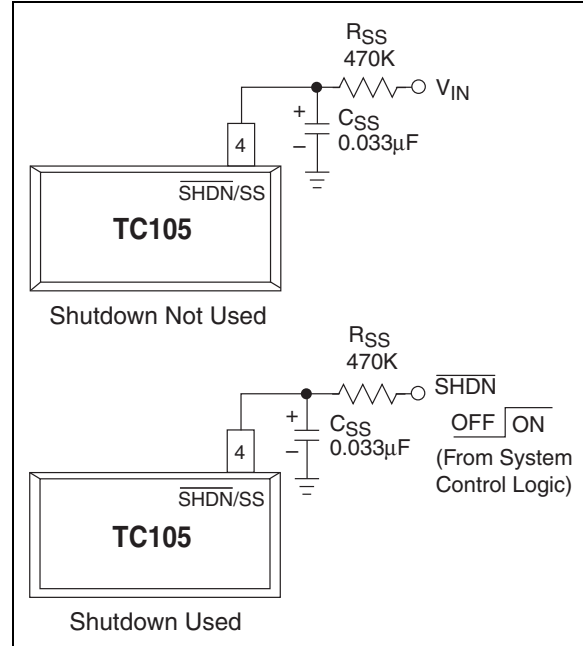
$R_{SS}$
470K
$V_{IN}$
+
$C_{SS}$
–
0.033µF
4
$\overline{SHDN}$/SS
TC105
Shutdown Not Used

$R_{SS}$
470K
$\overline{SHDN}$
+
$C_{SS}$
–
0.033µF
OFF ON
(From System Control Logic)
4
$\overline{SHDN}$/SS
TC105
Shutdown Used